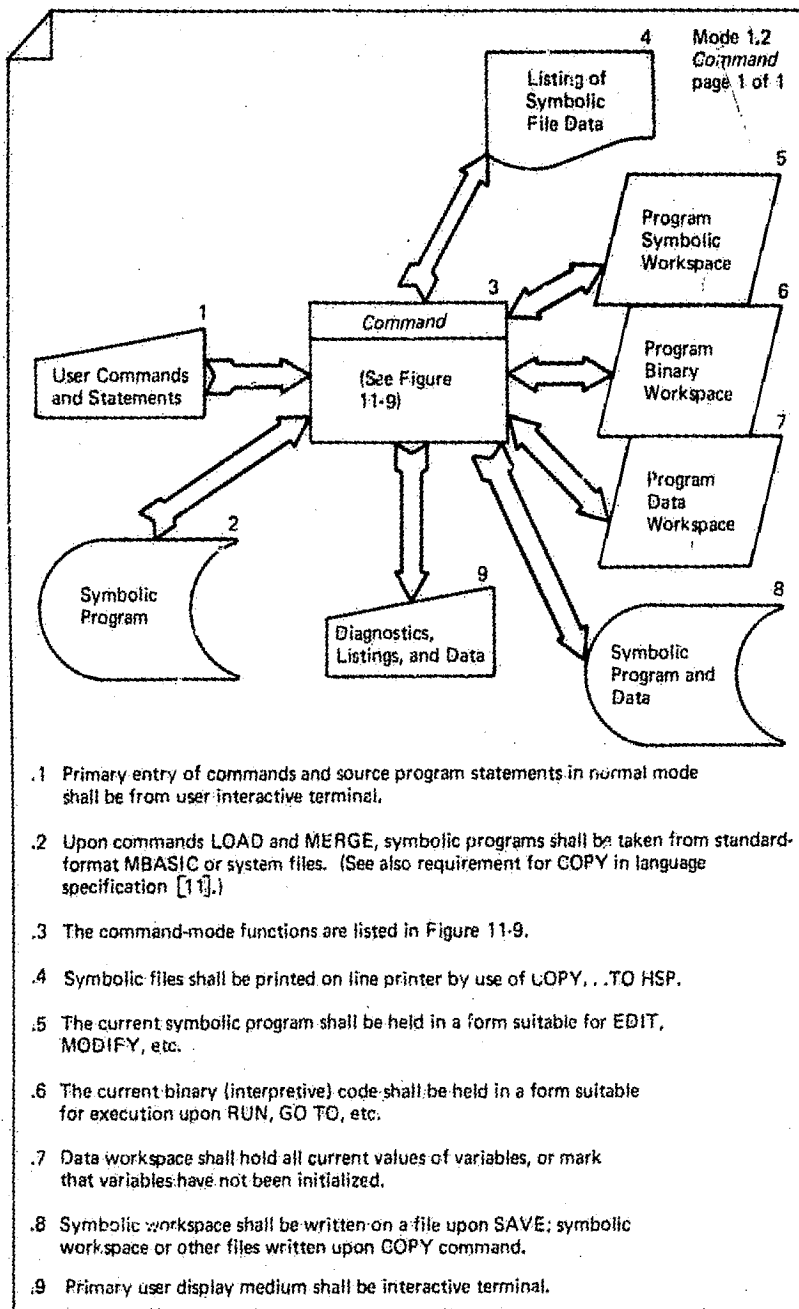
Mode 1.2
Command
page 1 of 1

4
Listing of Symbolic File Data

5
Program Symbolic Workspace

6
Program Binary Workspace

7
Program Data Workspace

3
Command
(See Figure 11-9)

1
User Commands and Statements

2
Symbolic Program

9
Diagnostics, Listings, and Data

8
Symbolic Program and Data

.1 Primary entry of commands and source program statements in normal mode shall be from user interactive terminal.

.2 Upon commands LOAD and MERGE, symbolic programs shall be taken from standard-format MBASIC or system files. (See also requirement for COPY in language specification [11].)

.3 The command-mode functions are listed in Figure 11-9.

.4 Symbolic files shall be printed on line printer by use of COPY, . . TO HSP.

.5 The current symbolic program shall be held in a form suitable for EDIT, MODIFY, etc.

.6 The current binary (interpretive) code shall be held in a form suitable for execution upon RUN, GO TO, etc.

.7 Data workspace shall hold all current values of variables, or mark that variables have not been initialized.

.8 Symbolic workspace shall be written on a file upon SAVE; symbolic workspace or other files written upon COPY command.

.9 Primary user display medium shall be interactive terminal.